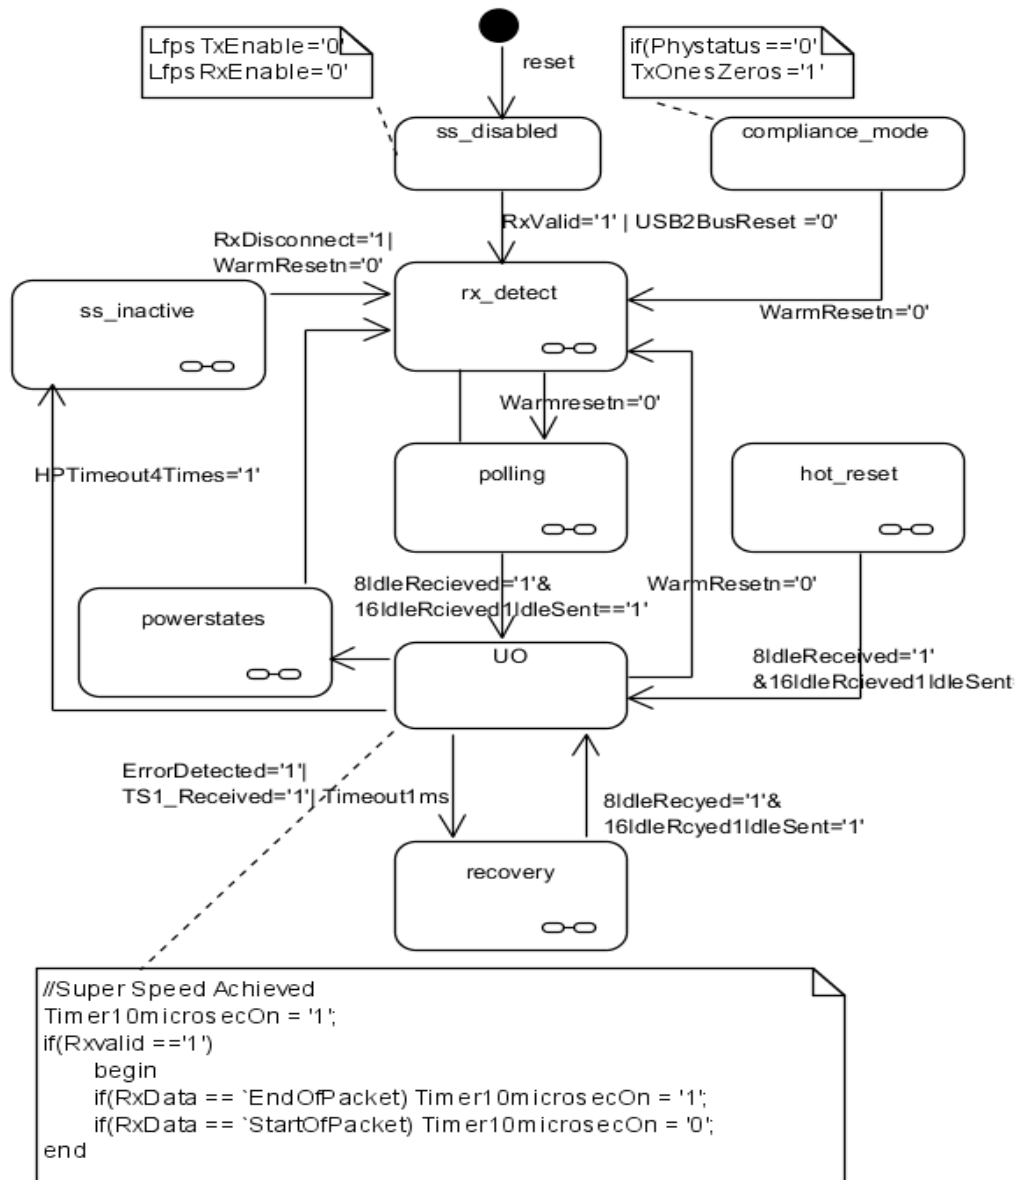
Lfps TxEnable='0'
Lfps RxEnable='0'

reset

if(Phystatus =='0'
TxOnesZeros='1'

ss_disabled

compliance_mode

RxValid='1' | USB2BusReset ='0'

RxDisconnect='1|
WarmResetn='0'

ss_inactive

rx_detect

WarmResetn='0'

Warmresetn='0'

HPTimeout4Times='1'

polling

hot_reset

8IdleRecieved='1'&
16IdleRcieved1IdleSent=='1'

WarmResetn='0'

powerstates

UO

8IdleReceived='1'
&16IdleRcieved1IdleSent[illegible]

ErrorDetected='1'|
TS1_Received='1'| Timeout1ms

8IdleRecyed='1'&
16IdleRcyed1IdleSent='1'

recovery

//Super Speed Achieved
Timer10microsecOn = '1';
if(Rxvalid =='1')
begin
if(RxData == `EndOfPacket) Timer10microsecOn = '1';
if(RxData == `StartOfPacket) Timer10microsecOn = '0';
end